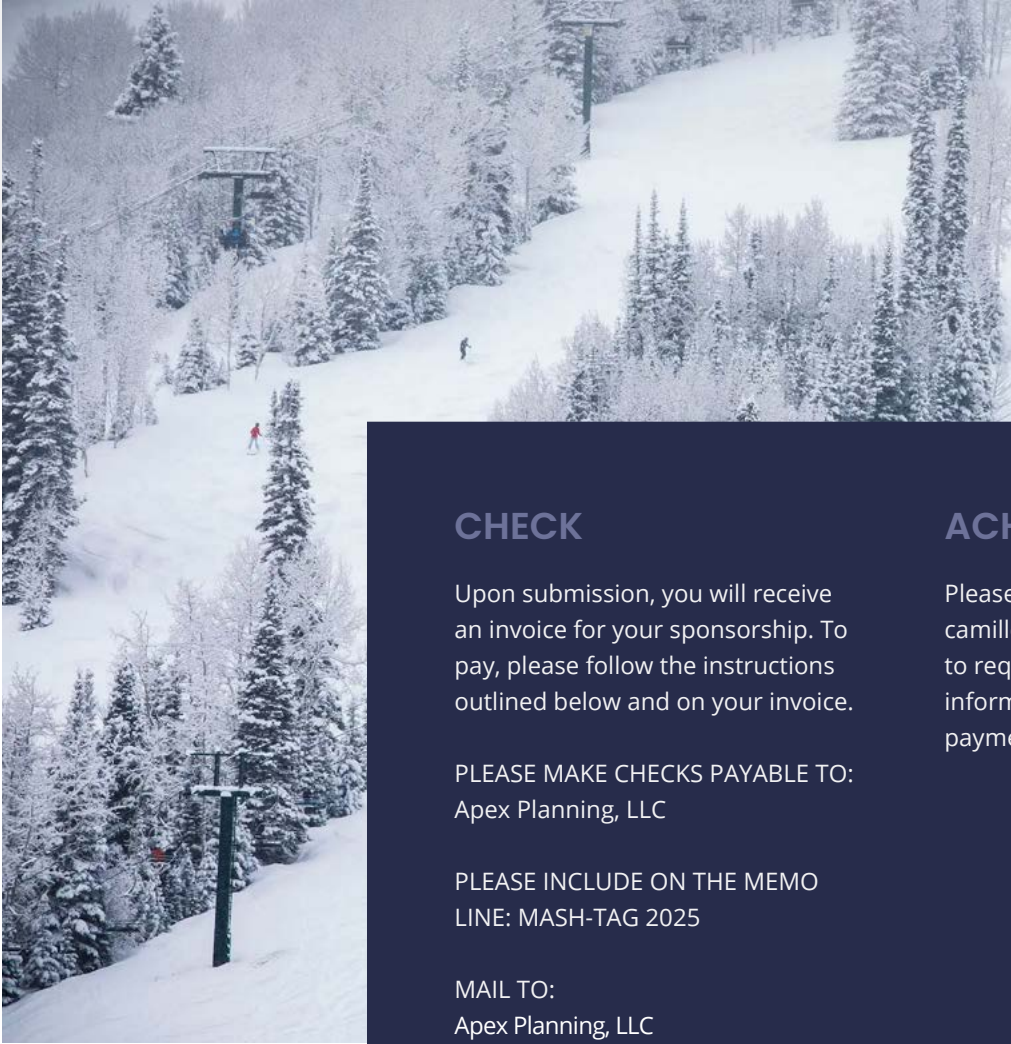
CHECK

Upon submission, you will receive an invoice for your sponsorship. To pay, please follow the instructions outlined below and on your invoice.

PLEASE MAKE CHECKS PAYABLE TO: Apex Planning, LLC

PLEASE INCLUDE ON THE MEMO LINE: MASH-TAG 2025

MAIL TO:
Apex Planning, LLC

ACH

Please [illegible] camill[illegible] to req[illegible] inform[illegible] payme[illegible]